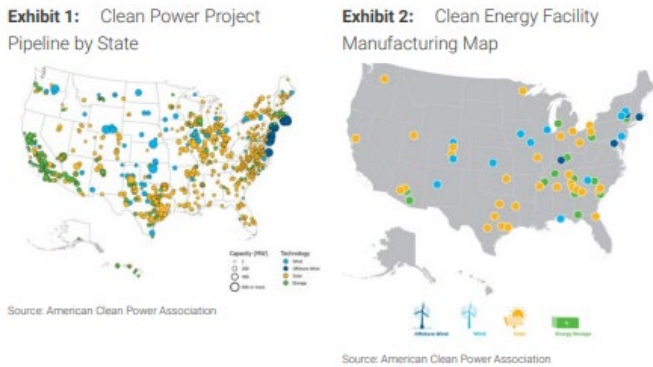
**Exhibit 1:** Clean Power Project Pipeline by State

Capacity (MW)
1
200
400
600 or more

Technology
Wind
Offshore Wind
Solar
Storage

Source: American Clean Power Association

**Exhibit 2:** Clean Energy Facility Manufacturing Map

Offshore Wind
Wind
Solar
Energy Storage

Source: American Clean Power Association